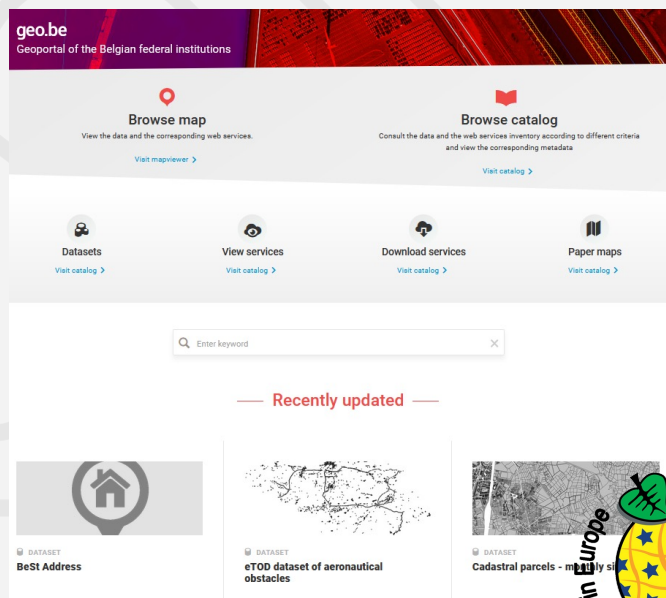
geo.be
Geoportal of the Belgian federal institutions

Browse map
View the data and the corresponding web services.
Visit mapviewer >

Browse catalog
Consult the data and the web services inventory according to different criteria and view the corresponding metadata
Visit catalog >

Datasets
Visit catalog >

View services
Visit catalog >

Download services
Visit catalog >

Paper maps
Visit catalog >

Enter keyword

Recently updated

DATASET
BeSt Address

DATASET
eTOD dataset of aeronautical obstacles

DATASET
Cadastral parcels - m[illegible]ly si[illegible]

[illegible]n Europe